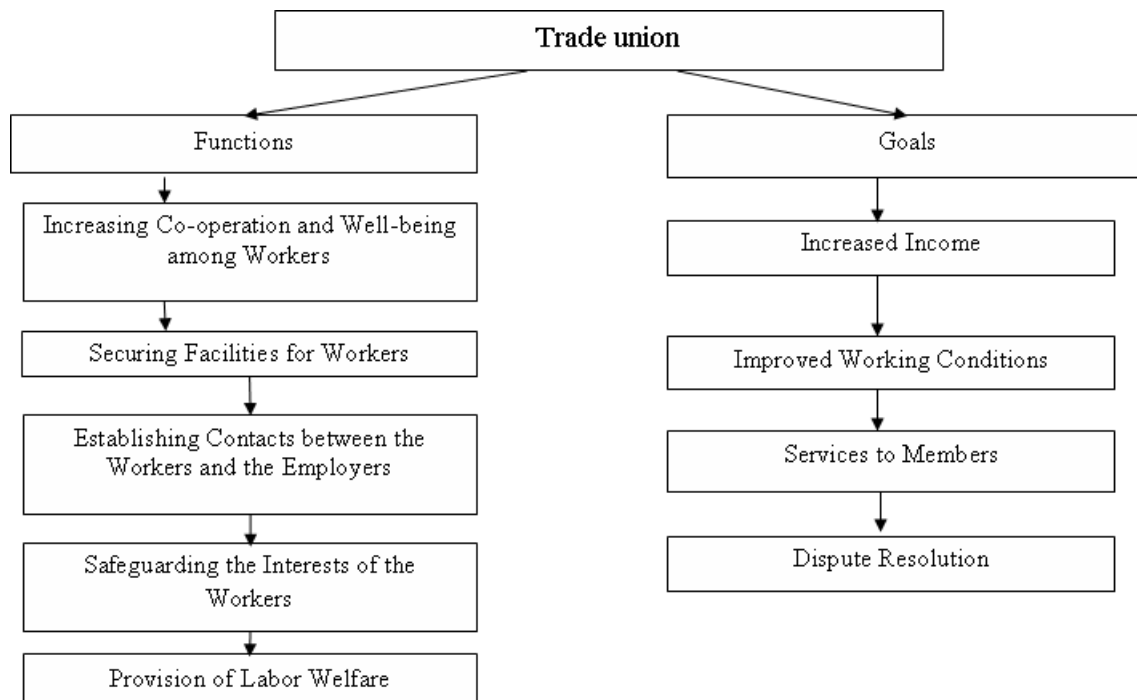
Trade union

Functions

Increasing Co-operation and Well-being among Workers

Securing Facilities for Workers

Establishing Contacts between the Workers and the Employers

Safeguarding the Interests of the Workers

Provision of Labor Welfare

Goals

Increased Income

Improved Working Conditions

Services to Members

Dispute Resolution